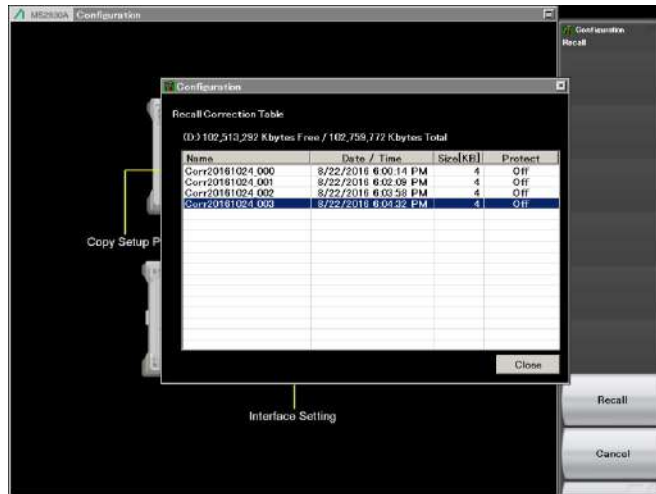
MS2830A Configuration

Configuration
Recall

Configuration

Recall Correction Table

(D:) 102,513,292 Kbytes Free / 102,759,772 Kbytes Total

| Name | Date / Time | Size[KB] | Protect |
|---|---|---|---|
| Corr20161024_000 | 8/22/2016 6:00:14 PM | 4 | Off |
| Corr20161024_001 | 8/22/2016 6:02:09 PM | 4 | Off |
| Corr20161024_002 | 8/22/2016 6:03:58 PM | 4 | Off |
| Corr20161024_003 | 8/22/2016 6:04:32 PM | 4 | Off |

Close

Copy Setup P

Interface Setting

Recall

Cancel